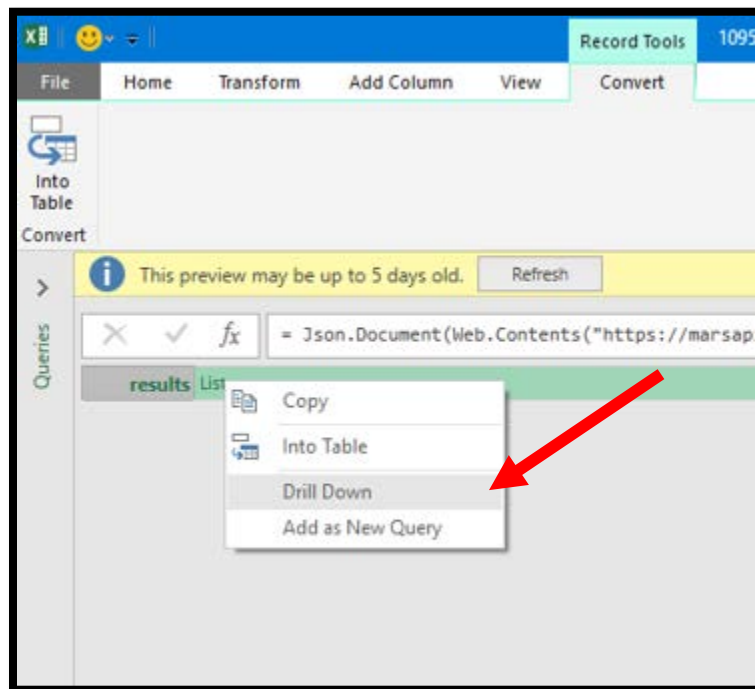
Record Tools 1095

File Home Transform Add Column View Convert

Into Table

Convert

>

Queries

This preview may be up to 5 days old. Refresh

$\times$ ✓ $fx$ = Json.Document(Web.Contents("https://marsap

results List

Copy

Into Table

Drill Down

Add as New Query